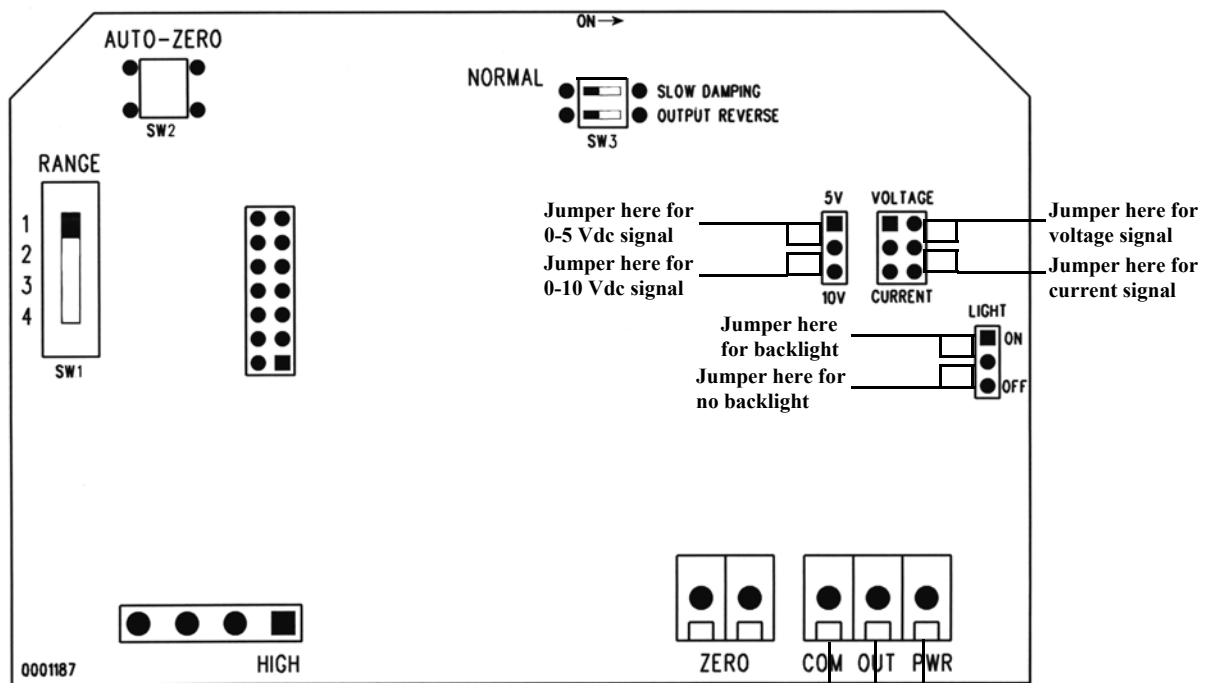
ON →

AUTO-ZERO

SW2

NORMAL

SLOW DAMPING

OUTPUT REVERSE

SW3

RANGE

1
2
3
4

SW1

5V

VOLTAGE

Jumper here for 0-5 Vdc signal

Jumper here for 0-10 Vdc signal

10V

CURRENT

Jumper here for voltage signal

Jumper here for current signal

LIGHT

Jumper here for backlight

ON

Jumper here for no backlight

OFF

HIGH

ZERO

COM

OUT

PWR

0001187